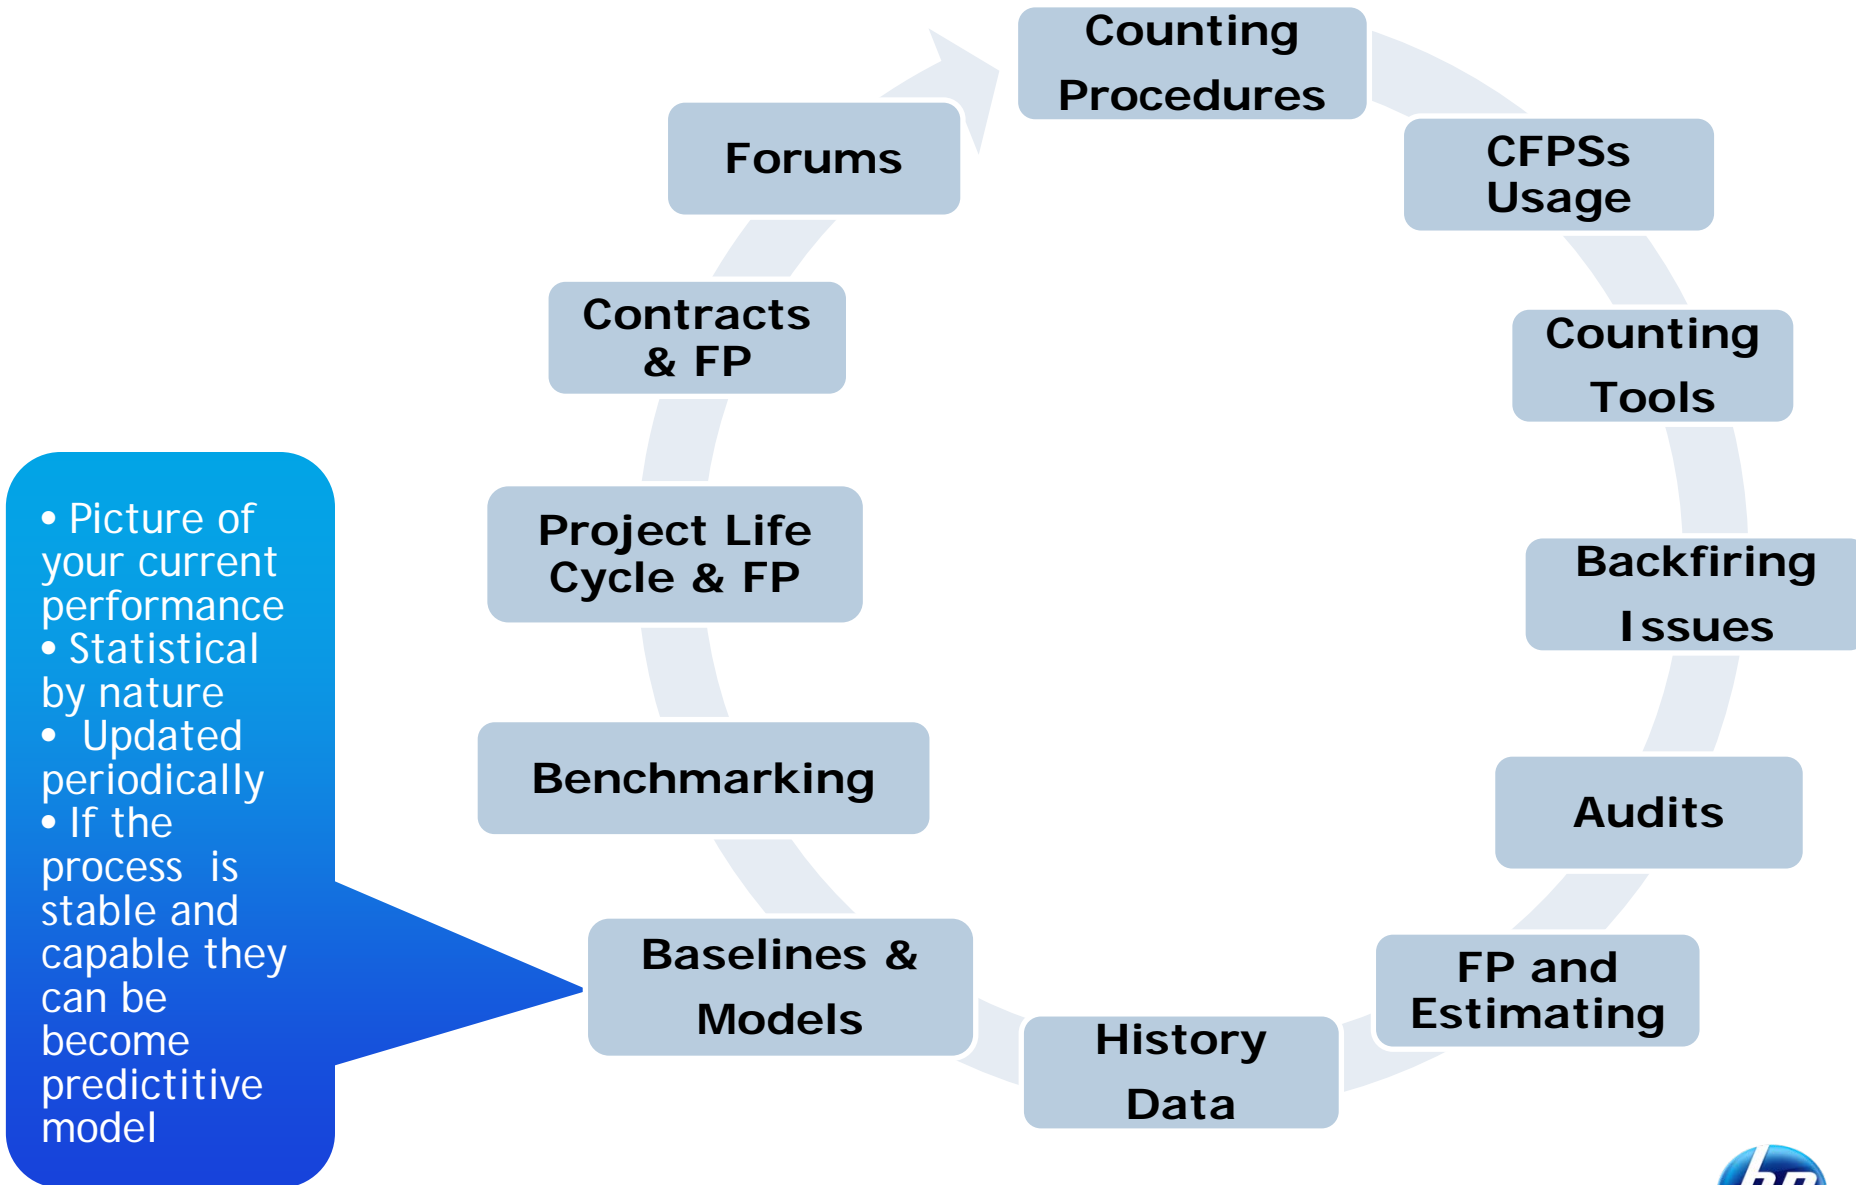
Counting Procedures

CFPSs Usage

Counting Tools

Backfiring Issues

Audits

FP and Estimating

History Data

Baselines & Models

Benchmarking

Project Life Cycle & FP

Contracts & FP

Forums

• Picture of your current performance
• Statistical by nature
• Updated periodically
• If the process is stable and capable they can be become predictitive model